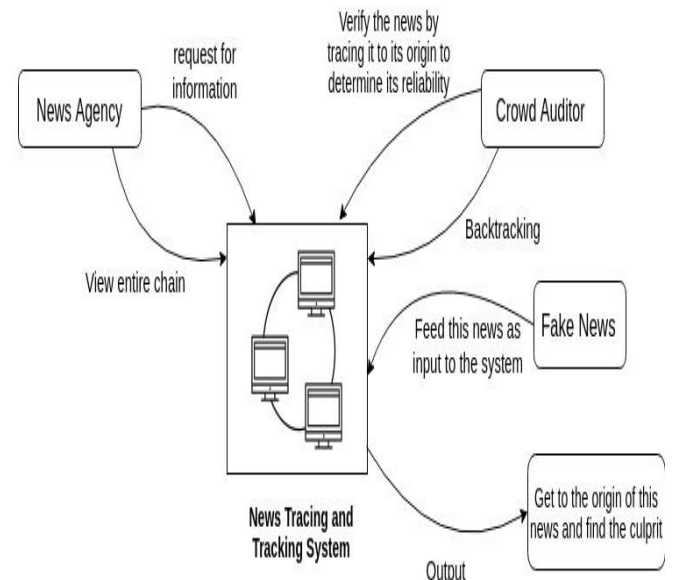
Verify the news by tracing it to its origin to determine its reliability

request for information

News Agency

Crowd Auditor

Backtracking

View entire chain

Fake News

Feed this news as input to the system

Get to the origin of this news and find the culprit

News Tracing and Tracking System

Output